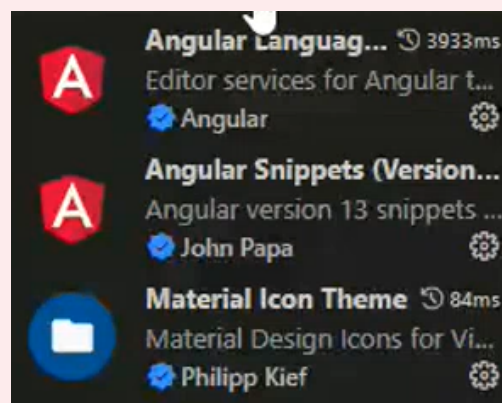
A

Angular Languag... 3933ms
Editor services for Angular t...
Angular

A

Angular Snippets (Version...
Angular version 13 snippets ...
John Papa

Material Icon Theme 84ms
Material Design Icons for Vi...
Philipp Kief